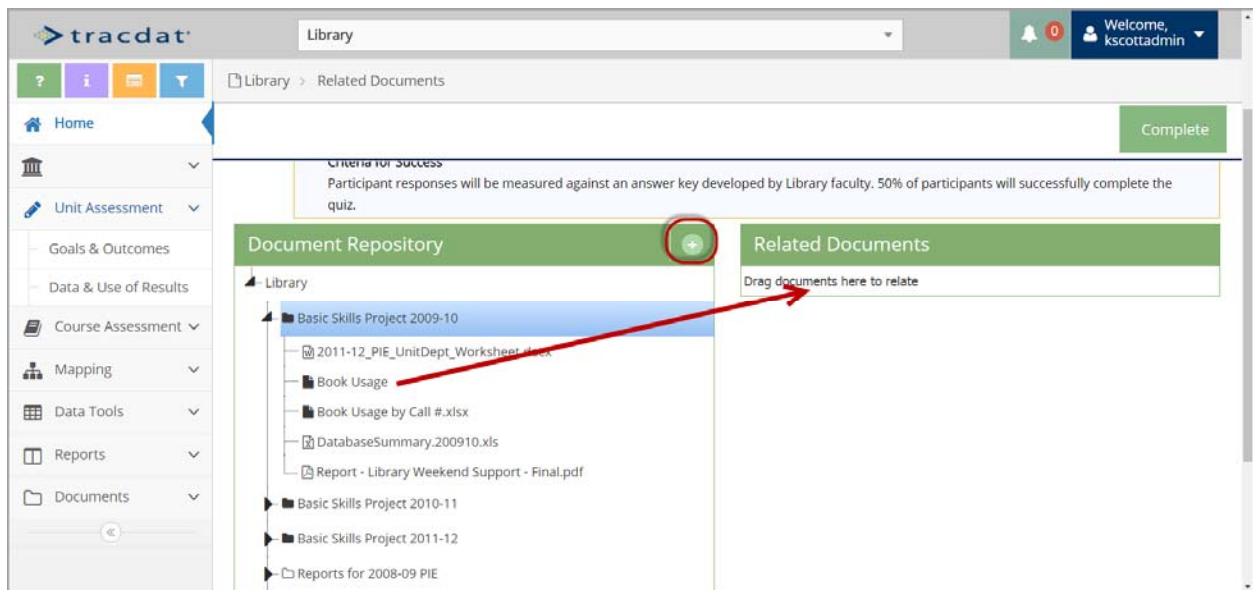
tracdat

Library

0

Welcome, kscottadmin

?

i

Library > Related Documents

Home

Complete

Unit Assessment

Goals & Outcomes

Data & Use of Results

Course Assessment

Mapping

Data Tools

Reports

Documents

«

Criteria for Success

Participant responses will be measured against an answer key developed by Library faculty. 50% of participants will successfully complete the quiz.

Document Repository

Library

Basic Skills Project 2009-10

2011-12_PIE_UnitDept_Worksheet.docx

Book Usage

Book Usage by Call #.xlsx

DatabaseSummary.200910.xls

Report - Library Weekend Support - Final.pdf

Basic Skills Project 2010-11

Basic Skills Project 2011-12

Reports for 2008-09 PIE

Related Documents

Drag documents here to relate